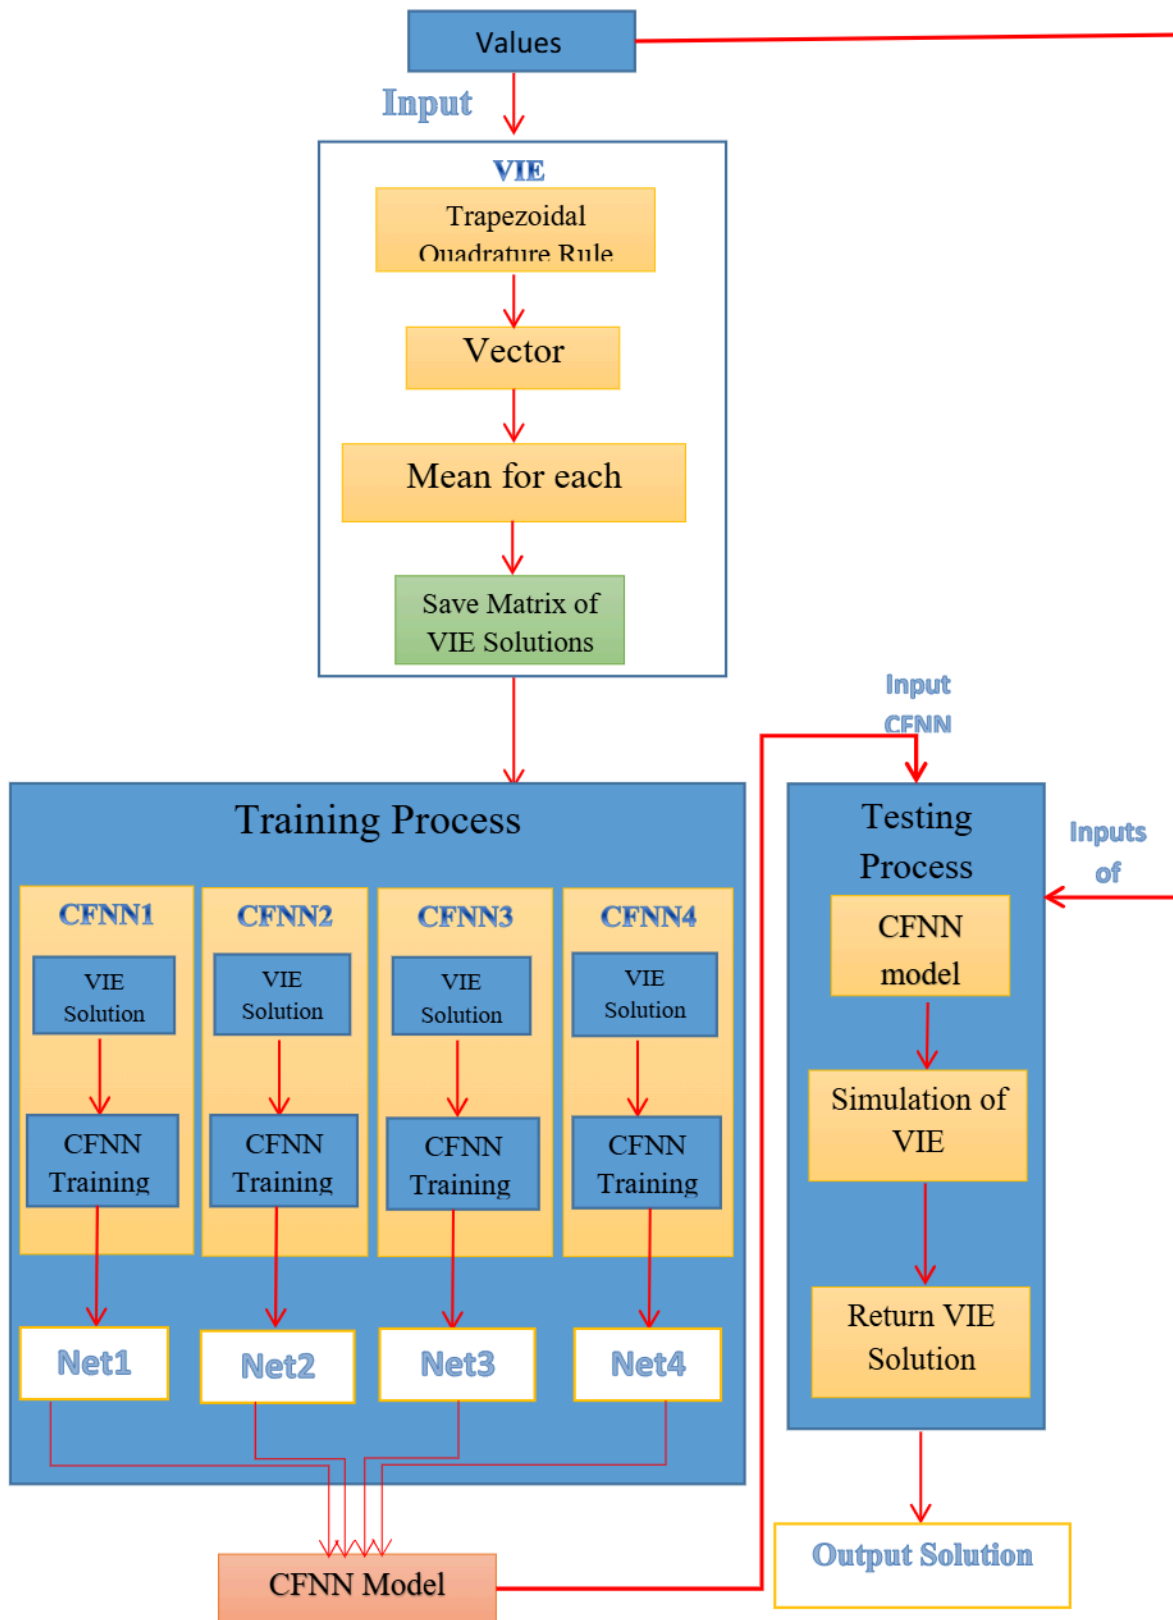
Values

Input

VIE

Trapezoidal Quadrature Rule

Vector

Mean for each

Save Matrix of VIE Solutions

Input CFNN

Training Process

CFNN1

VIE Solution

CFNN Training

CFNN2

VIE Solution

CFNN Training

CFNN3

VIE Solution

CFNN Training

CFNN4

VIE Solution

CFNN Training

Net1

Net2

Net3

Net4

CFNN Model

Testing Process

Inputs of

CFNN model

Simulation of VIE

Return VIE Solution

Output Solution